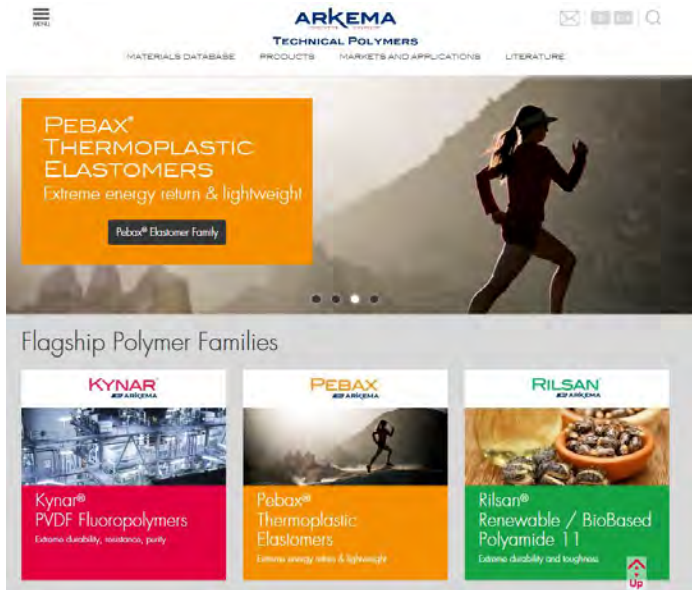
MENU

ARKEMA

TECHNICAL POLYMERS

MATERIALS DATABASE PRODUCTS MARKETS AND APPLICATIONS LITERATURE

PEBAX®
THERMOPLASTIC
ELASTOMERS
Extreme energy return & lightweight

Pebax® Elastomer Family

Flagship Polymer Families

KYNAR
ARKEMA

Kynar®
PVDF Fluoropolymers
Extreme durability, resistance, purity

PEBAX
ARKEMA

Pebax®
Thermoplastic
Elastomers
Extreme energy return & lightweight

RILSAN
ARKEMA

Rilsan®
Renewable / BioBased
Polyamide 11
Extreme durability and toughness

Up